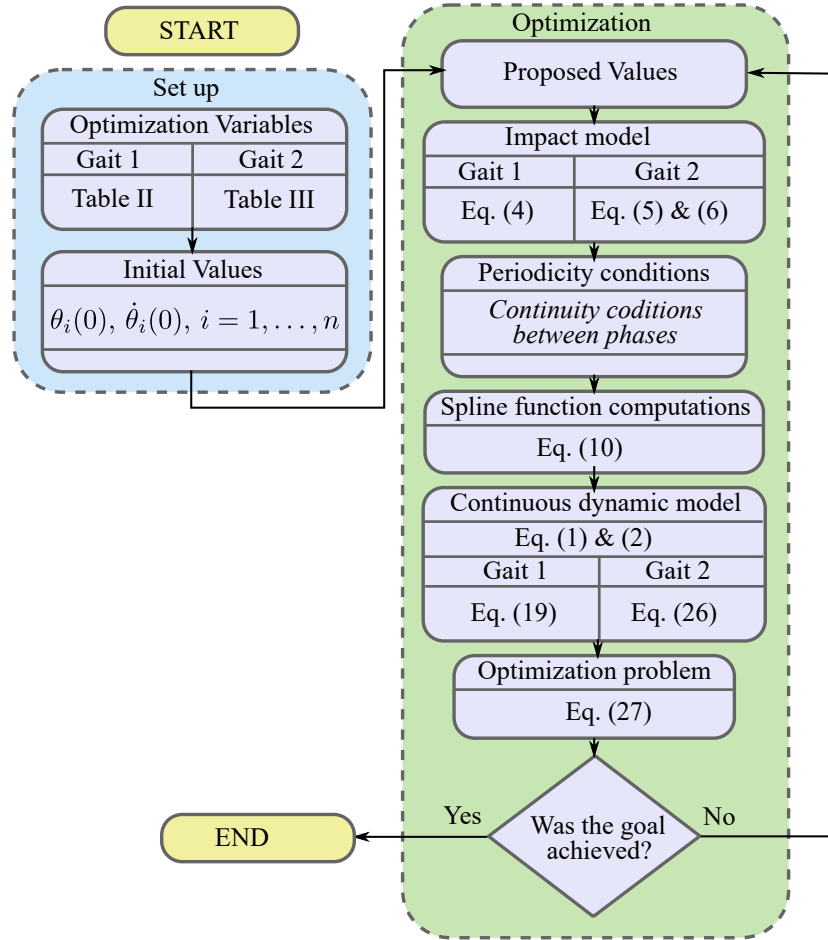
START

Set up

Optimization Variables

| Gait 1 | Gait 2 |
|---|---|
| Table II | Table III |

Initial Values

$\theta_i(0), \dot{\theta}_i(0), i = 1, \ldots, n$

Optimization

Proposed Values

Impact model

| Gait 1 | Gait 2 |
|---|---|
| Eq. (4) | Eq. (5) & (6) |

Periodicity conditions

*Continuity coditions between phases*

Spline function computations

Eq. (10)

Continuous dynamic model

Eq. (1) & (2)

| Gait 1 | Gait 2 |
|---|---|
| Eq. (19) | Eq. (26) |

Optimization problem

Eq. (27)

Yes

Was the goal achieved?

No

END